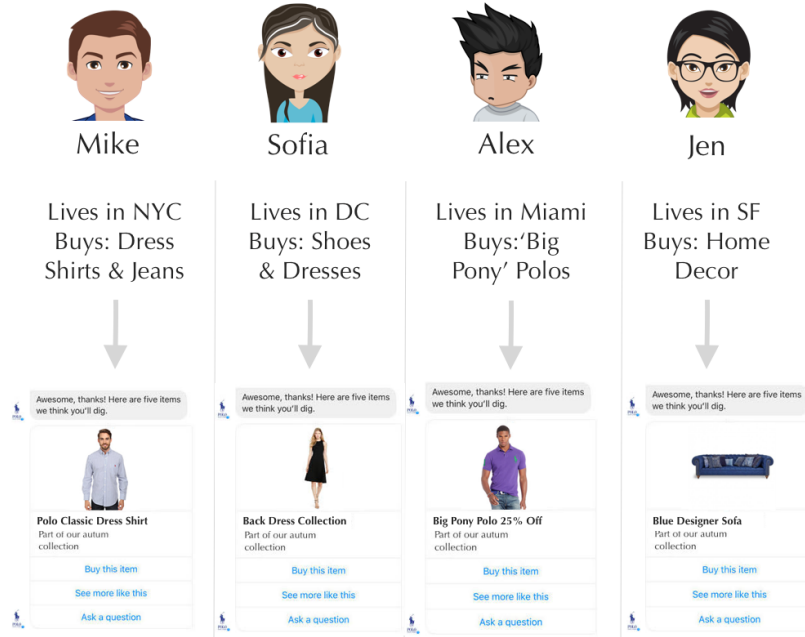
Mike

Sofia

Alex

Jen

Lives in NYC
Buys: Dress Shirts & Jeans

Lives in DC
Buys: Shoes & Dresses

Lives in Miami
Buys:'Big Pony' Polos

Lives in SF
Buys: Home Decor

Awesome, thanks! Here are five items we think you'll dig.

Polo Classic Dress Shirt
Part of our autum collection

Buy this item

See more like this

Ask a question

Awesome, thanks! Here are five items we think you'll dig.

Back Dress Collection
Part of our autum collection

Buy this item

See more like this

Ask a question

Awesome, thanks! Here are five items we think you'll dig.

Big Pony Polo 25% Off
Part of our autum collection

Buy this item

See more like this

Ask a question

Awesome, thanks! Here are five items we think you'll dig.

Blue Designer Sofa
Part of our autum collection

Buy this item

See more like this

Ask a question